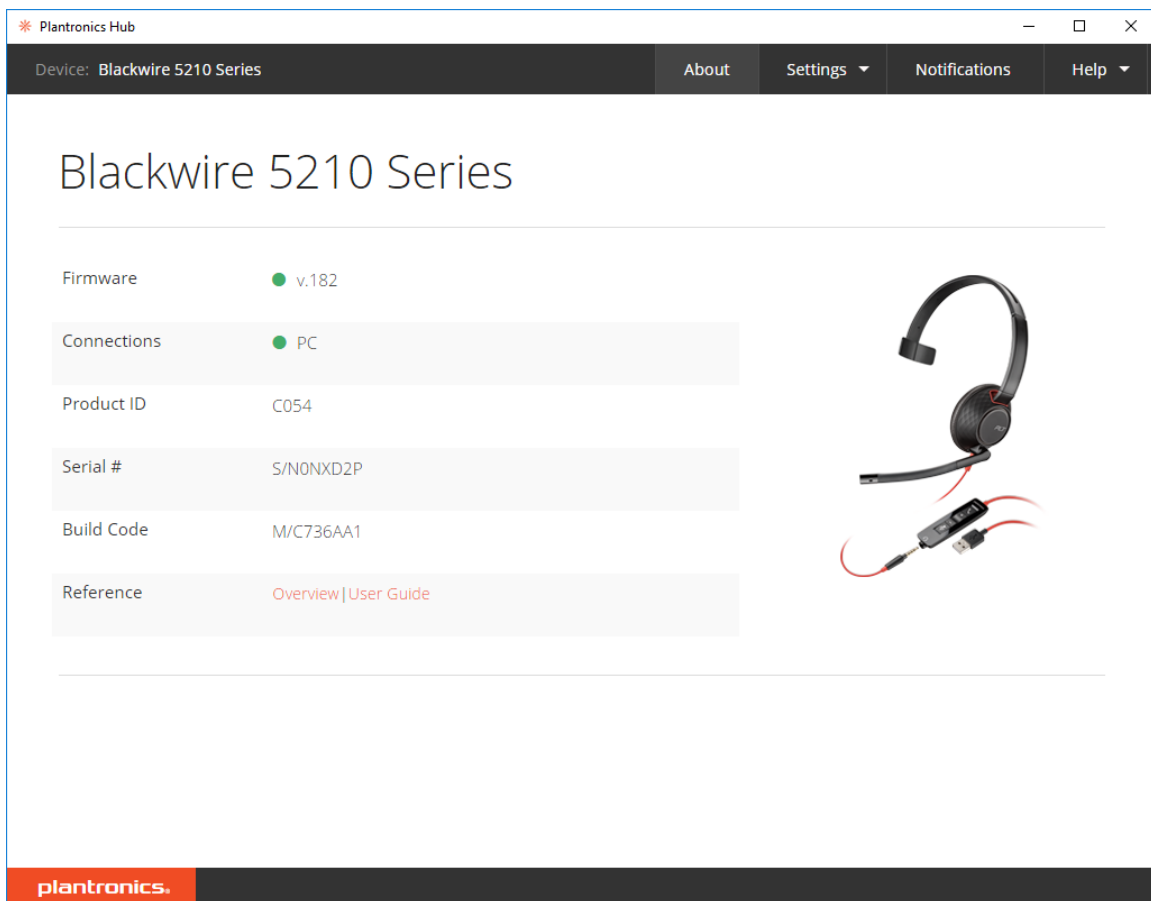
Plantronics Hub

Device: Blackwire 5210 Series

About Settings Notifications Help

Blackwire 5210 Series

| | |
|---|---|
| Firmware | v.182 |
| Connections | PC |
| Product ID | C054 |
| Serial # | S/N0NXD2P |
| Build Code | M/C736AA1 |
| Reference | Overview \| User Guide |

plantronics.